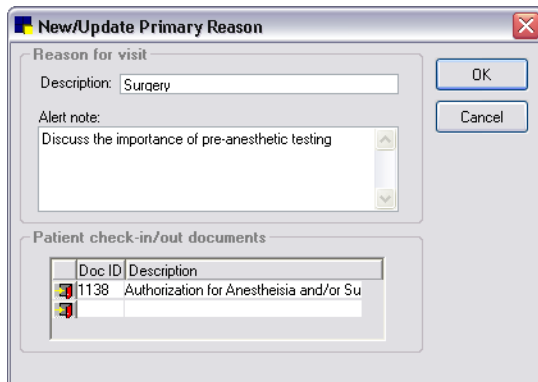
New/Update Primary Reason

Reason for visit

Description: Surgery

Alert note:

Discuss the importance of pre-anesthetic testing

OK

Cancel

Patient check-in/out documents

| Doc ID | Description |
|---|---|
| 1138 | Authorization for Anesthesia and/or Su |
| | |